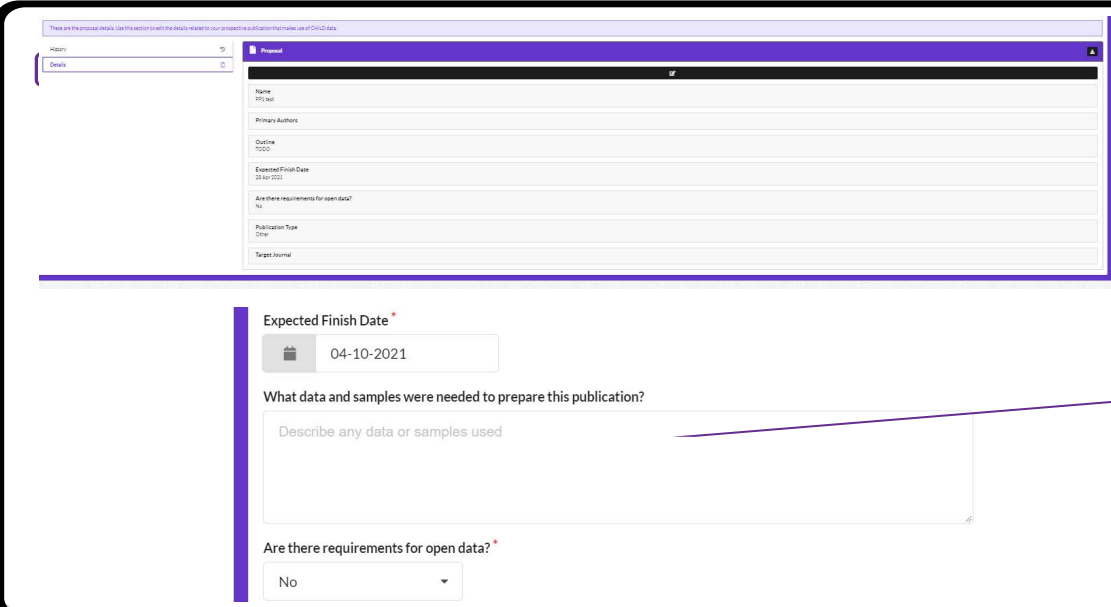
These are the proposal details. Use this section to edit the details related to your prospective publication that makes use of CHILD data.

History

Details

Proposal

Name
PP1 test

Primary Authors

Outline
TODO

Expected Finish Date
28 Apr 2021

Are there requirements for open data?
No

Publication Type
Other

Target Journal

Expected Finish Date *

04-10-2021

What data and samples were needed to prepare this publication?

Describe any data or samples used

Are there requirements for open data? *

No